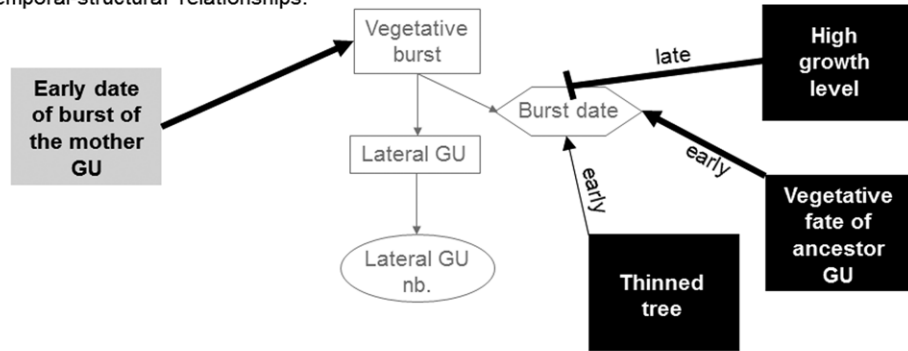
emporal structural relationships.

Vegetative burst

Early date of burst of the mother GU

late

High growth level

Burst date

early

Lateral GU

early

Vegetative fate of ancestor GU

Lateral GU nb.

Thinned tree